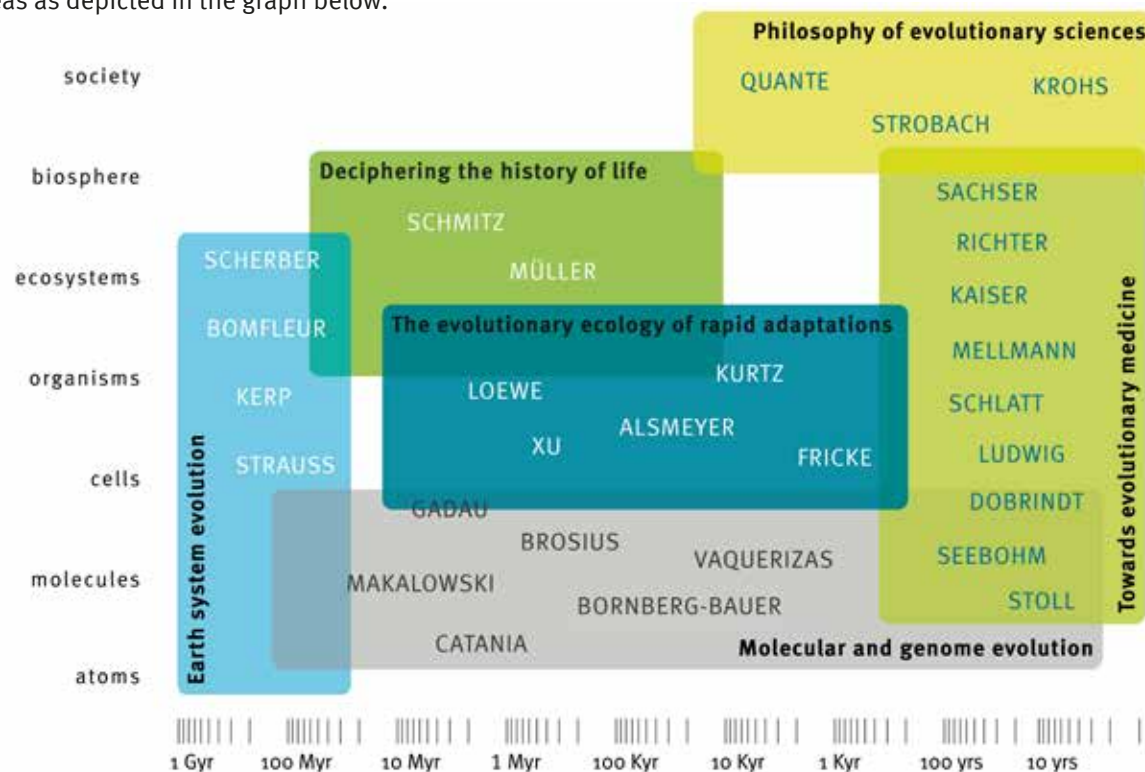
as as depicted in the graph below.

society
biosphere
ecosystems
organisms
cells
molecules
atoms

Philosophy of evolutionary sciences
QUANTE
KROHS
STROBACH

Deciphering the history of life
SCHMITZ
MÜLLER

Earth system evolution
SCHERBER
BOMFLEUR
KERP
STRAUSS

The evolutionary ecology of rapid adaptations
LOEWE
KURTZ
ALSMEYER
XU
FRICKE

Towards evolutionary medicine
SACHSER
RICHTER
KAISER
MELLMANN
SCHLATT
LUDWIG
DOBRINDT
SEEBOHM
STOLL

GADAU
BROSIUS
VAQUERIZAS
MAKALOWSKI
BORNBERG-BAUER
CATANIA
Molecular and genome evolution

1 Gyr
100 Myr
10 Myr
1 Myr
100 Kyr
10 Kyr
1 Kyr
100 yrs
10 yrs